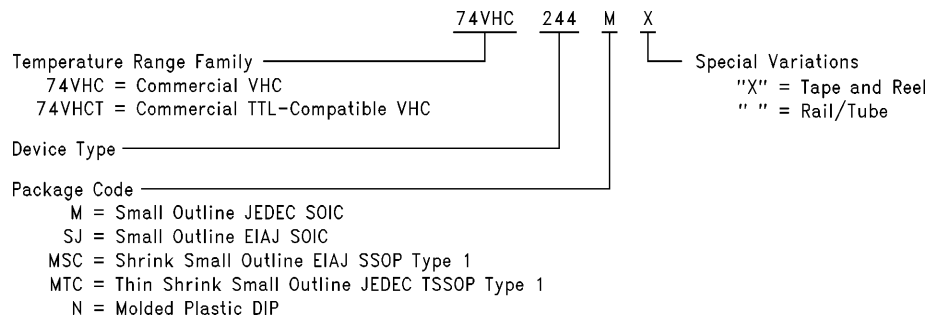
74VHC 244 M X

Temperature Range Family
74VHC = Commercial VHC
74VHCT = Commercial TTL-Compatible VHC

Special Variations
"X" = Tape and Reel
" " = Rail/Tube

Device Type

Package Code
M = Small Outline JEDEC SOIC
SJ = Small Outline EIAJ SOIC
MSC = Shrink Small Outline EIAJ SSOP Type 1
MTC = Thin Shrink Small Outline JEDEC TSSOP Type 1
N = Molded Plastic DIP